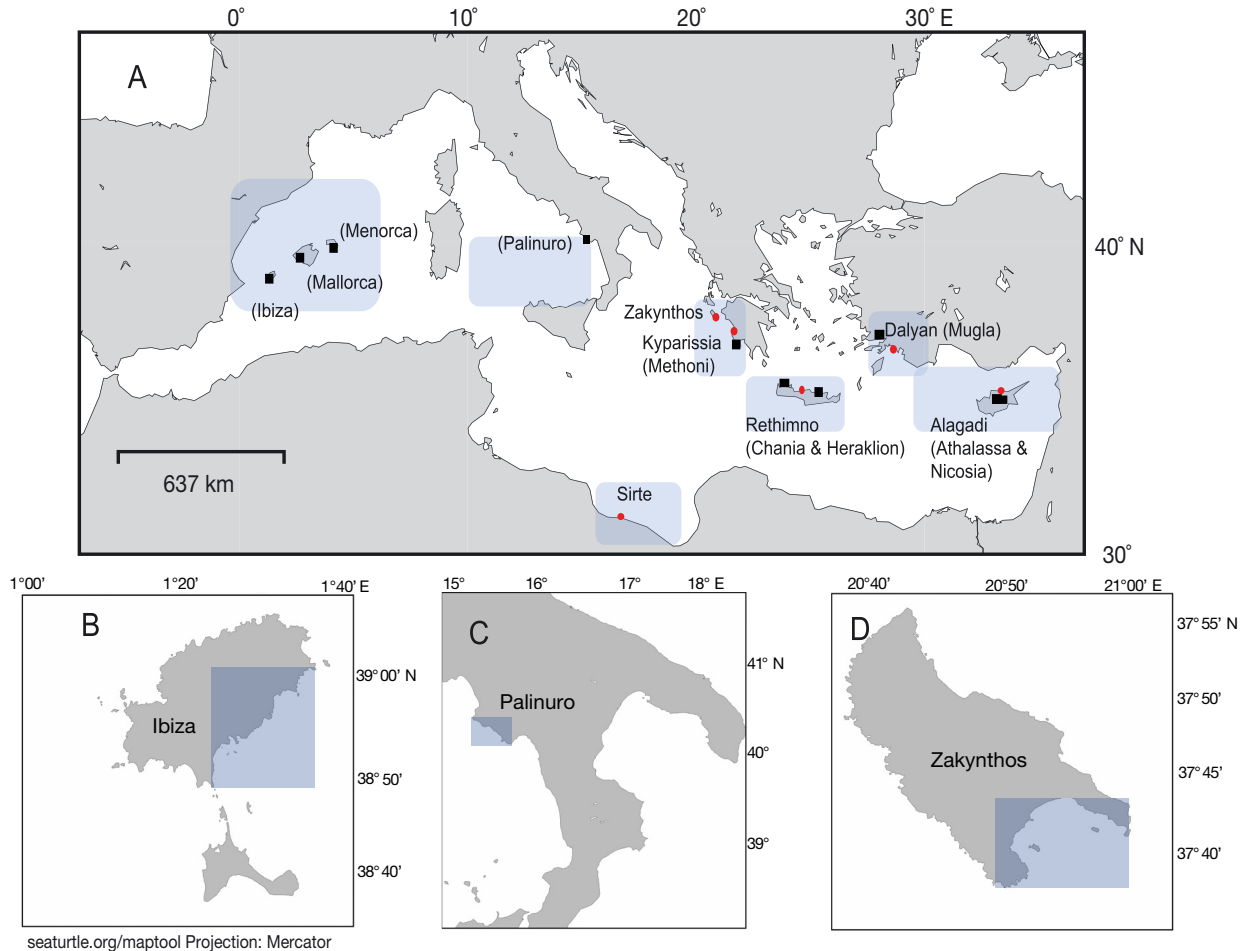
0° 10° 20° 30° E

A

40° N

(Menorca)
(Mallorca)
(Ibiza)
(Palinuro)
Zakynthos
Kyparissia
(Methoni)
Dalyan (Mugla)
Rethimno
(Chania & Heraklion)
Alagadi
(Athalassa & Nicosia)
Sirte

637 km

30°

1°00' 1°20' 1°40' E
B
Ibiza
39° 00' N
38° 50'
38° 40'

15° 16° 17° 18° E
C
Palinuro
41° N
40°
39°

20°40' 20°50' 21°00' E
D
Zakynthos
37° 55' N
37° 50'
37° 45'
37° 40'

seaturtle.org/maptool Projection: Mercator